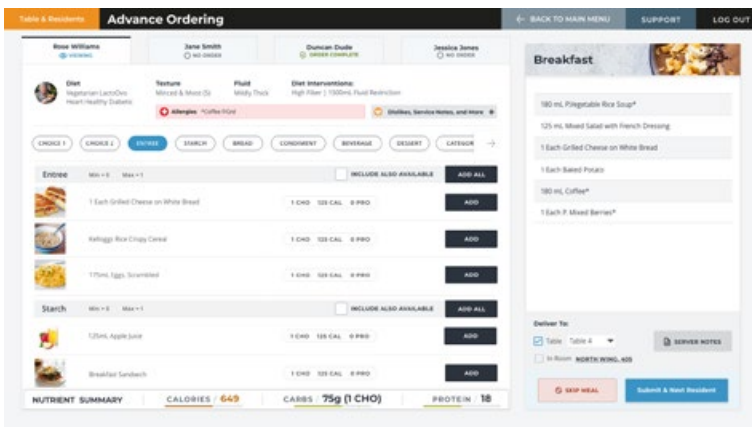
Table & Residents Advance Ordering

← BACK TO MAIN MENU SUPPORT LOG OUT

Rose Williams
VIEWING

Jane Smith
NO ORDER

Duncan Dude
ORDER COMPLETE

Jessica Jones
NO ORDER

Diet
Vegetarian LactoOvo
Heart Healthy Diabetic

Texture
Minced & Moist (5)

Fluid
Mildly Thick

Diet Interventions:
High Fiber | 1500mL Fluid Restriction

Allergies *Coffee (V)(d)

Dislikes, Service Notes, and More

CHOICE 1 CHOICE 2 ENTREE STARCH BREAD CONDIMENT BEVERAGE DESSERT CATEGOR →

Entree Min = 0 Max = 1 INCLUDE ALSO AVAILABLE ADD ALL

1 Each Grilled Cheese on White Bread 1 CHO 125 CAL 0 PRO ADD

Kelloggs Rice Crispy Cereal 1 CHO 125 CAL 0 PRO ADD

175mL Eggs, Scrambled 1 CHO 125 CAL 0 PRO ADD

Starch Min = 0 Max = 1 INCLUDE ALSO AVAILABLE ADD ALL

125mL Apple Juice 1 CHO 125 CAL 0 PRO ADD

Breakfast Sandwich 1 CHO 125 CAL 0 PRO ADD

NUTRIENT SUMMARY CALORIES / 649 CARBS / 75g (1 CHO) PROTEIN / 18

Breakfast

180 mL P.Vegetable Rice Soup*

125 mL Mixed Salad with French Dressing

1 Each Grilled Cheese on White Bread

1 Each Baked Potato

180 mL Coffee*

1 Each P. Mixed Berries*

Deliver To:
Table Table 4
In Room NORTH WING, 405

SERVER NOTES

SKIP MEAL

Submit & Next Resident